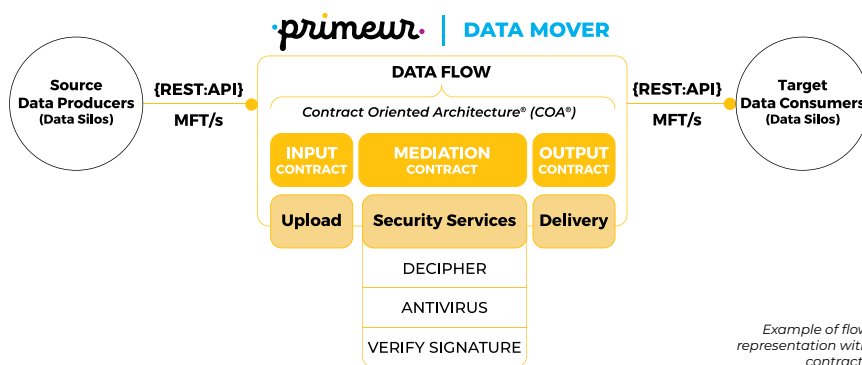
·primeur· | DATA MOVER

Source Data Producers (Data Silos)

{REST:API}

MFT/s

DATA FLOW

Contract Oriented Architecture® (COA®)

INPUT CONTRACT

MEDIATION CONTRACT

OUTPUT CONTRACT

Upload

Security Services

Delivery

DECIPHER

ANTIVIRUS

VERIFY SIGNATURE

{REST:API}

MFT/s

Target Data Consumers (Data Silos)

Example of flow representation wit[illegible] contract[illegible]